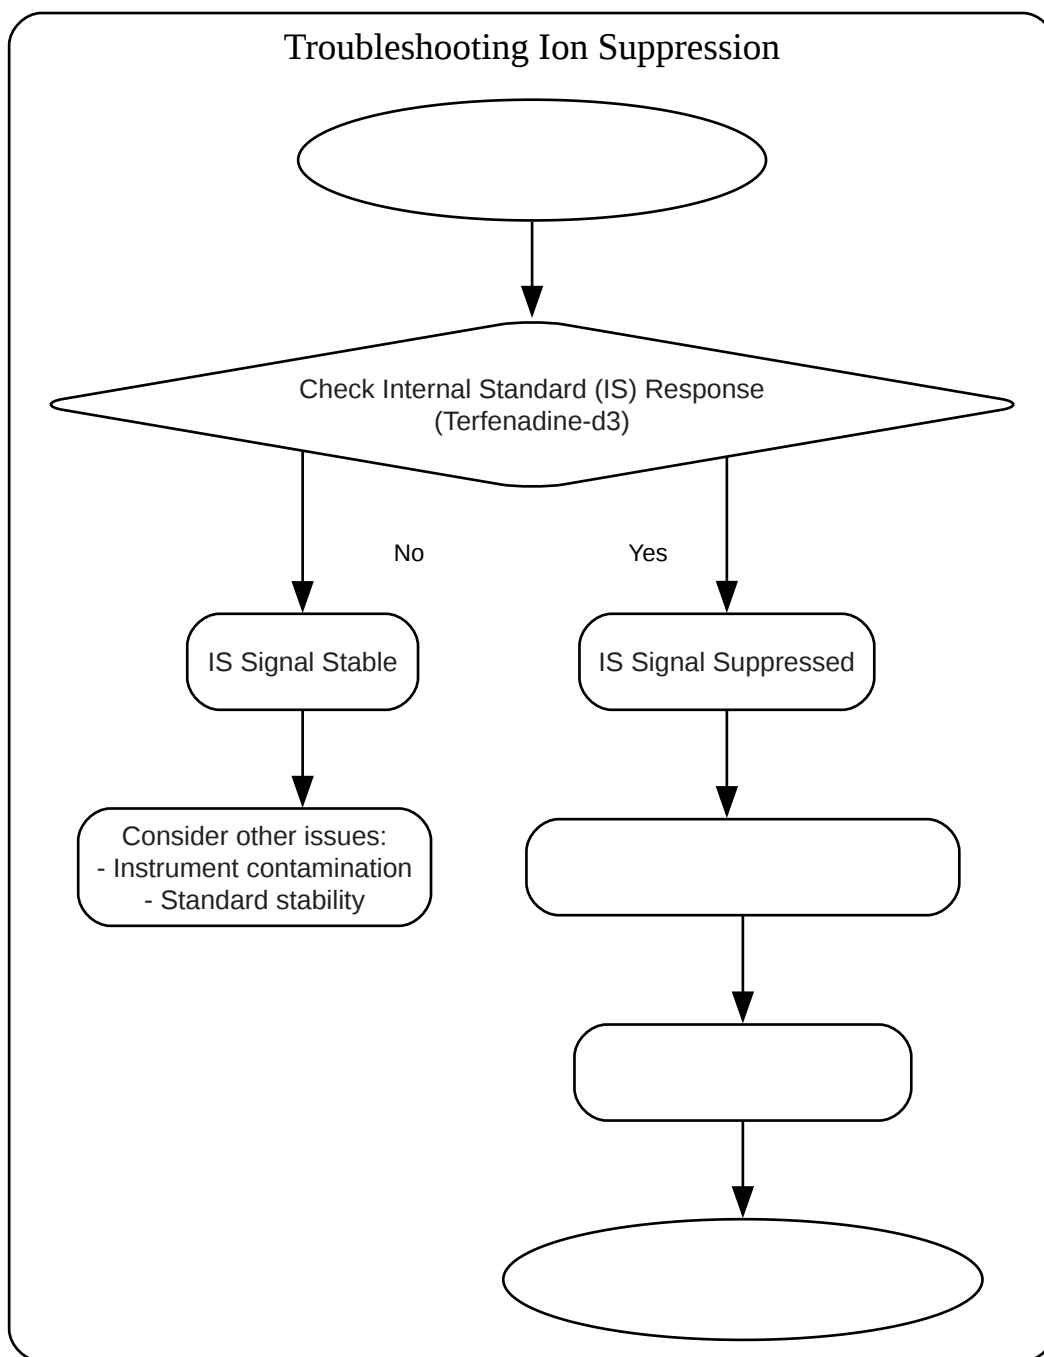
Troubleshooting Ion Suppression

Check Internal Standard (IS) Response
(Terfenadine-d3)

No

Yes

IS Signal Stable

IS Signal Suppressed

Consider other issues:
- Instrument contamination
- Standard stability